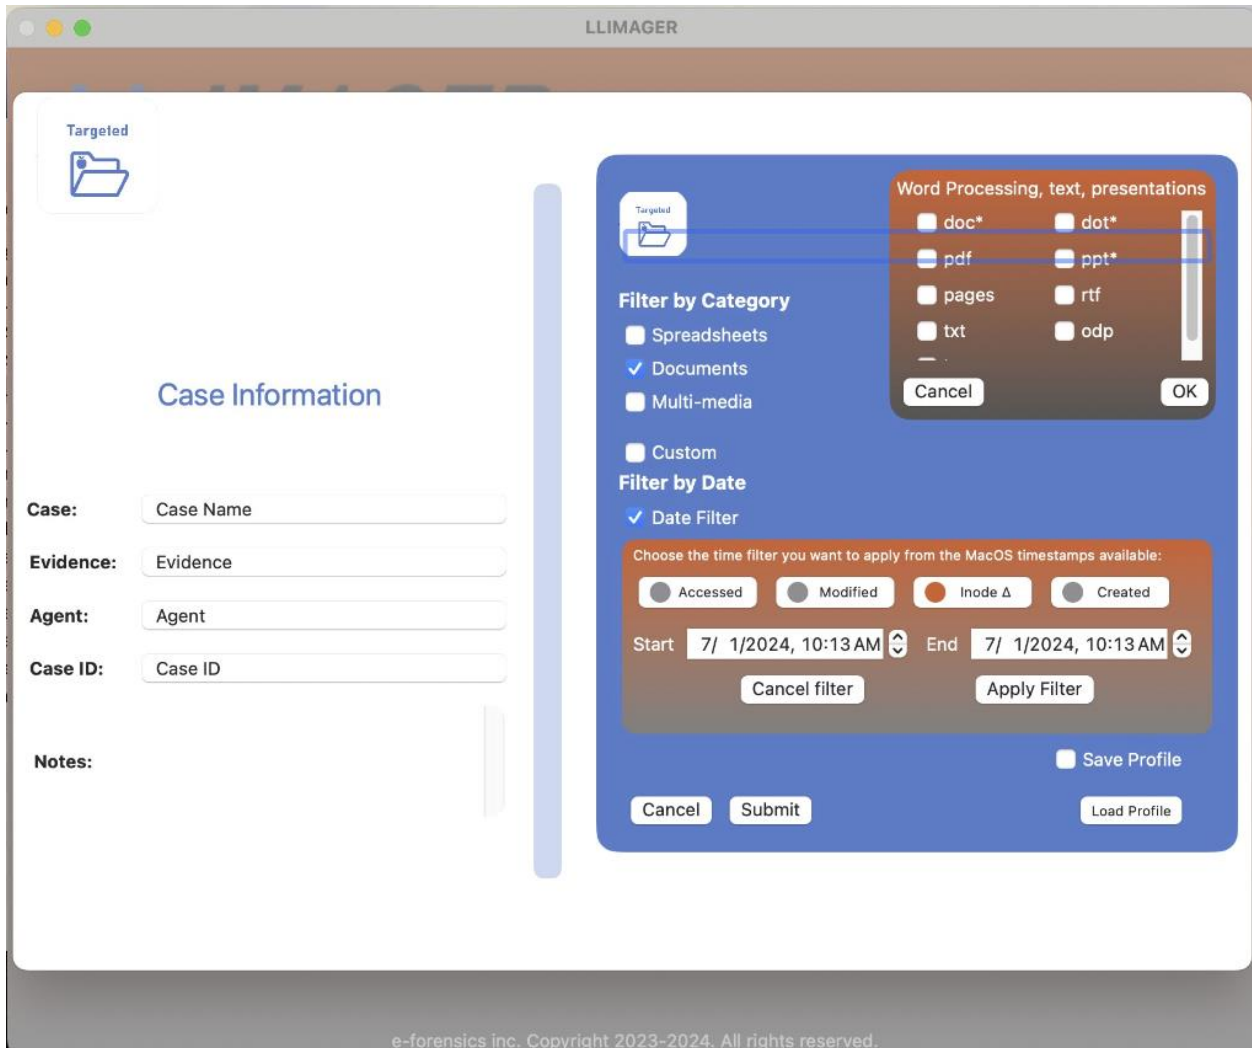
LLIMAGER

Targeted

Case Information

Case: Case Name

Evidence: Evidence

Agent: Agent

Case ID: Case ID

Notes:

Targeted

Filter by Category

Spreadsheets

Documents

Multi-media

Custom

Filter by Date

Date Filter

Word Processing, text, presentations

doc* dot*

pdf ppt*

pages rtf

txt odp

Cancel OK

Choose the time filter you want to apply from the MacOS timestamps available:

Accessed Modified Inode Δ Created

Start 7/ 1/2024, 10:13 AM End 7/ 1/2024, 10:13 AM

Cancel filter Apply Filter

Save Profile

Cancel Submit Load Profile

e-forensics inc. Copyright 2023-2024. All rights reserved.